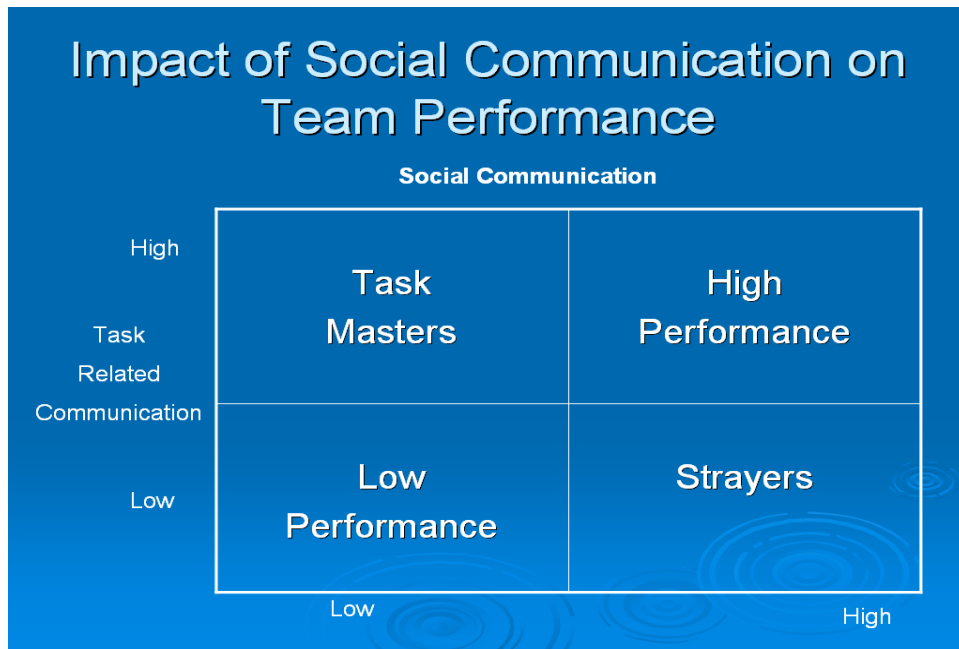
Impact of Social Communication on Team Performance

Social Communication

High

Task Related Communication

Low

| Task Masters | High Performance |
|---|---|
| Low Performance | Strayers |

Low

High